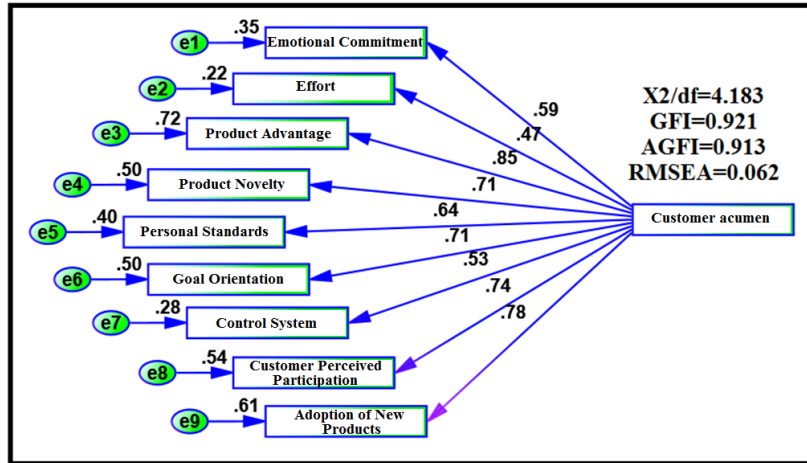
e1 .35 Emotional Commitment
e2 .22 Effort
e3 .72 Product Advantage
e4 .50 Product Novelty
e5 .40 Personal Standards
e6 .50 Goal Orientation
e7 .28 Control System
e8 .54 Customer Perceived Participation
e9 .61 Adoption of New Products

.59
.47
.85
.71
.64
.71
.53
.74
.78

Customer acumen

X2/df=4.183
GFI=0.921
AGFI=0.913
RMSEA=0.062